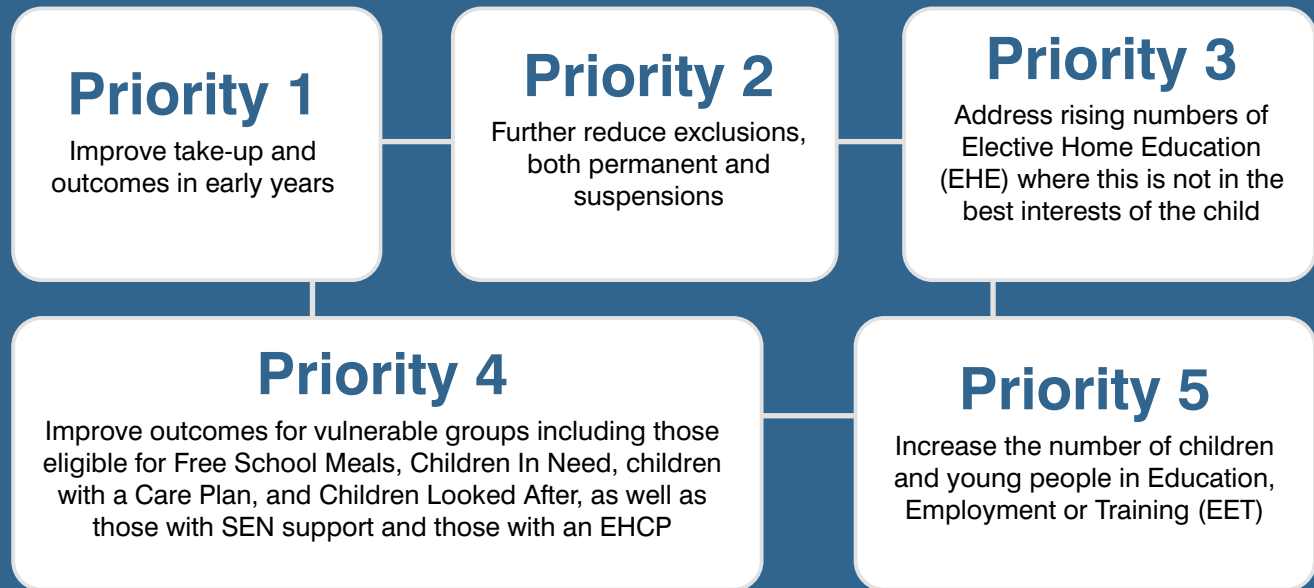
Priority 1
Improve take-up and outcomes in early years

Priority 2
Further reduce exclusions, both permanent and suspensions

Priority 3
Address rising numbers of Elective Home Education (EHE) where this is not in the best interests of the child

Priority 4
Improve outcomes for vulnerable groups including those eligible for Free School Meals, Children In Need, children with a Care Plan, and Children Looked After, as well as those with SEN support and those with an EHCP

Priority 5
Increase the number of children and young people in Education, Employment or Training (EET)